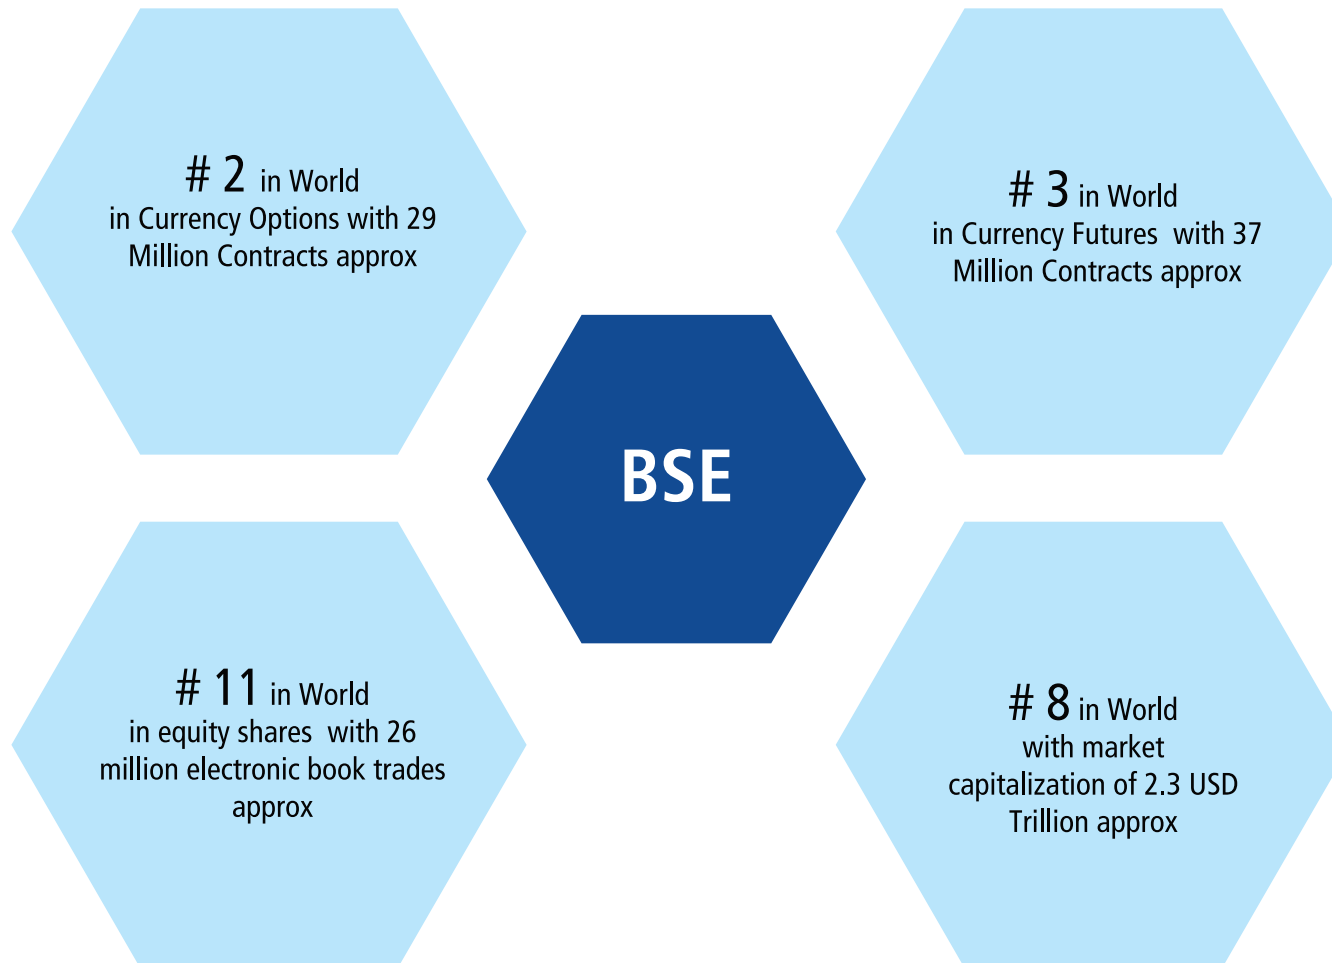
# 2 in World
in Currency Options with 29 Million Contracts approx

# 3 in World
in Currency Futures with 37 Million Contracts approx

BSE

# 11 in World
in equity shares with 26 million electronic book trades approx

# 8 in World
with market capitalization of 2.3 USD Trillion approx